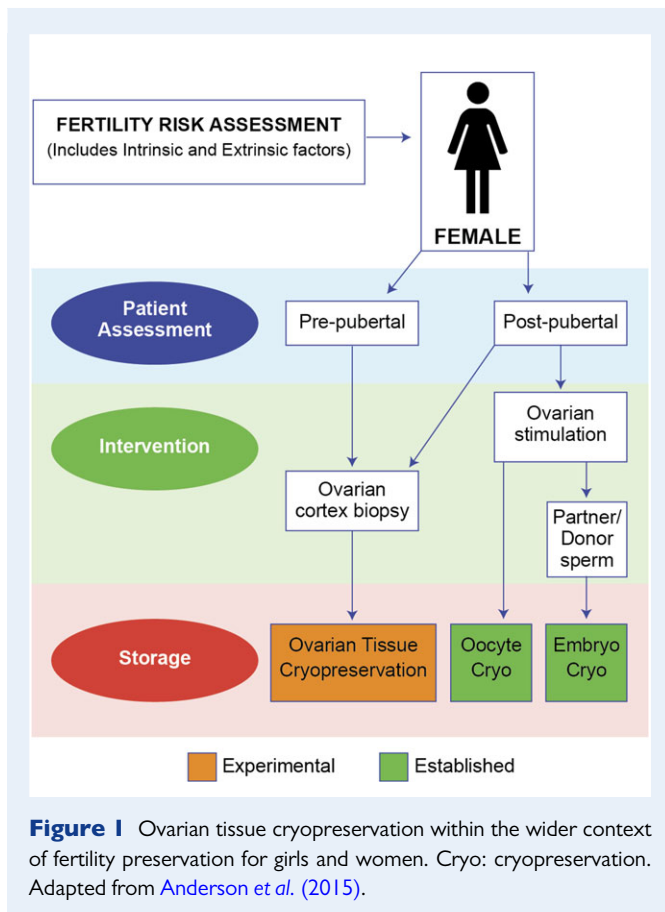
FERTILITY RISK ASSESSMENT
(Includes Intrinsic and Extrinsic factors)

FEMALE

Patient Assessment

Pre-pubertal

Post-pubertal

Intervention

Ovarian stimulation

Ovarian cortex biopsy

Partner/ Donor sperm

Storage

Ovarian Tissue Cryopreservation

Oocyte Cryo

Embryo Cryo

Experimental

Established

**Figure 1** Ovarian tissue cryopreservation within the wider context of fertility preservation for girls and women. Cryo: cryopreservation. Adapted from Anderson *et al.* (2015).